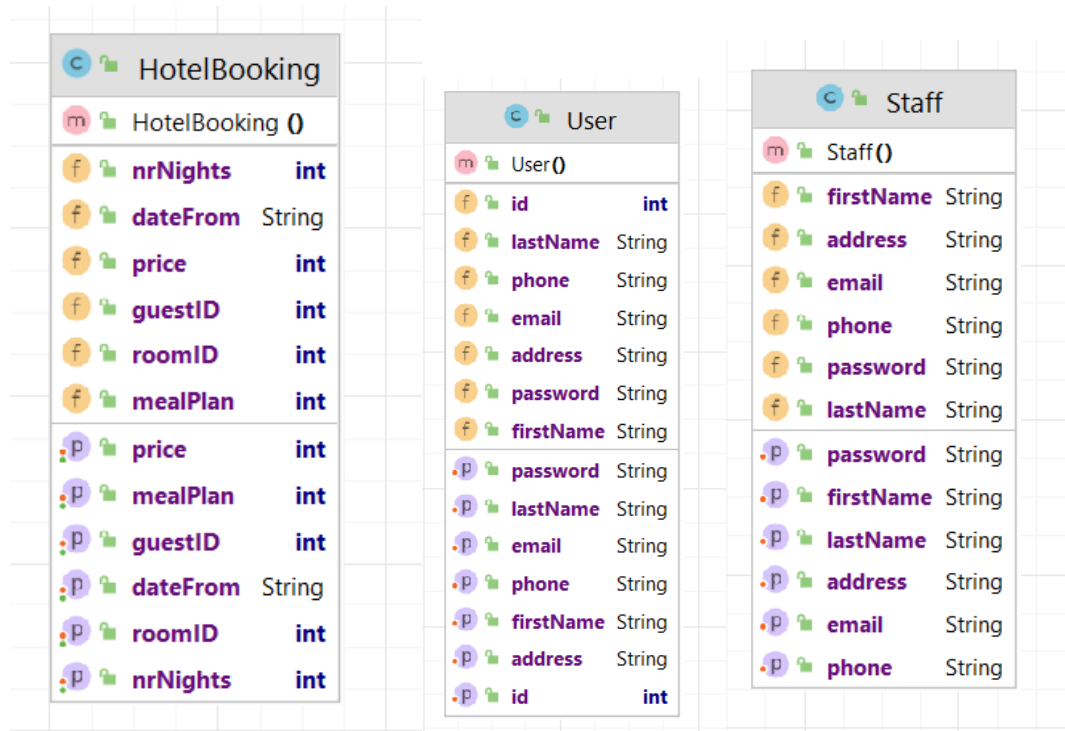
c HotelBooking
m HotelBooking ()
f nrNights int
f dateFrom String
f price int
f guestID int
f roomID int
f mealPlan int
p price int
p mealPlan int
p guestID int
p dateFrom String
p roomID int
p nrNights int

c User
m User()
f id int
f lastName String
f phone String
f email String
f address String
f password String
f firstName String
p password String
p lastName String
p email String
p phone String
p firstName String
p address String
p id int

c Staff
m Staff()
f firstName String
f address String
f email String
f phone String
f password String
f lastName String
p password String
p firstName String
p lastName String
p address String
p email String
p phone String